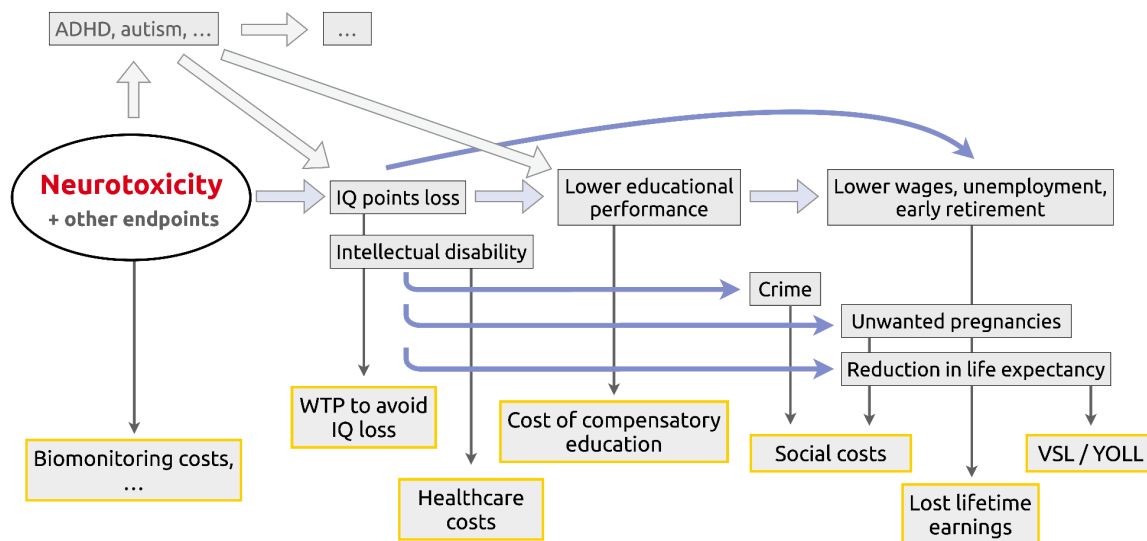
ADHD, autism, …

…

Neurotoxicity
+ other endpoints

IQ points loss

Intellectual disability

Lower educational performance

Lower wages, unemployment, early retirement

Crime

Unwanted pregnancies

Reduction in life expectancy

WTP to avoid IQ loss

Cost of compensatory education

Social costs

VSL / YOLL

Biomonitoring costs, …

Healthcare costs

Lost lifetime earnings